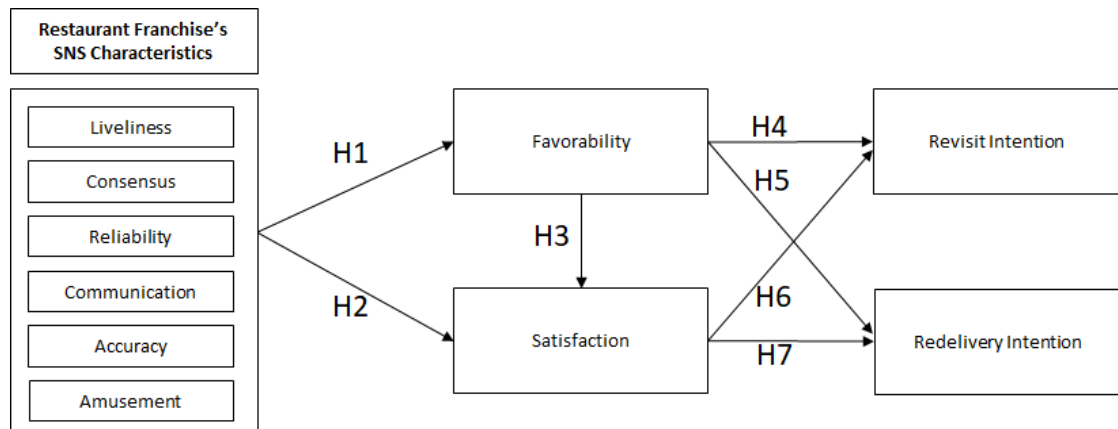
Restaurant Franchise's SNS Characteristics

Liveliness

Consensus

Reliability

Communication

Accuracy

Amusement

H1

H2

Favorability

H3

Satisfaction

H4

H5

H6

H7

Revisit Intention

Redelivery Intention